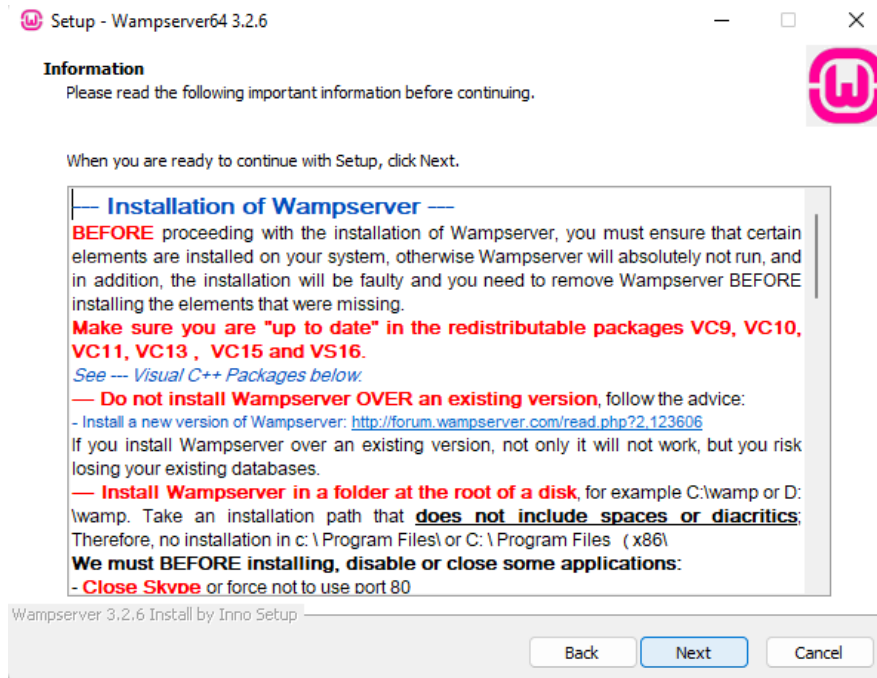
Setup - Wampserver64 3.2.6

Information
Please read the following important information before continuing.

When you are ready to continue with Setup, click Next.

--- Installation of Wampserver ---
BEFORE proceeding with the installation of Wampserver, you must ensure that certain elements are installed on your system, otherwise Wampserver will absolutely not run, and in addition, the installation will be faulty and you need to remove Wampserver BEFORE installing the elements that were missing.
Make sure you are "up to date" in the redistributable packages VC9, VC10, VC11, VC13 , VC15 and VS16.
See --- Visual C++ Packages below.
— Do not install Wampserver OVER an existing version, follow the advice:
- Install a new version of Wampserver: http://forum.wampserver.com/read.php?2,123606
If you install Wampserver over an existing version, not only it will not work, but you risk losing your existing databases.
— Install Wampserver in a folder at the root of a disk, for example C:\wamp or D:\wamp. Take an installation path that does not include spaces or diacritics; Therefore, no installation in c: \ Program Files\ or C: \ Program Files ( x86\
We must BEFORE installing, disable or close some applications:
- Close Skype or force not to use port 80

Wampserver 3.2.6 Install by Inno Setup

Back Next Cancel